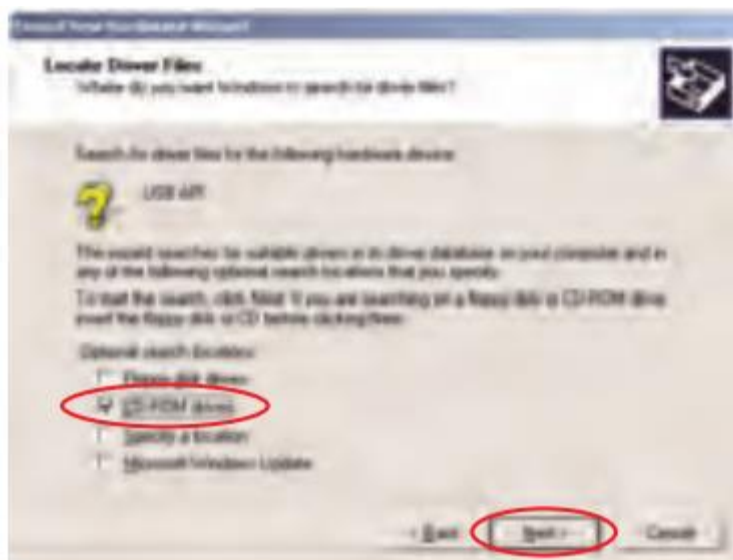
Found New Hardware Wizard

Locate Driver Files
Where do you want Windows to search for driver files?

Search for driver files for the following hardware device:

USB AP

The wizard searches for suitable drivers in its driver database on your computer and in any of the following optional search locations that you specify.

To start the search, click Next. If you are searching on a floppy disk or CD-ROM drive, insert the floppy disk or CD before clicking Next.

Optional search locations:

Floppy disk drives

CD-ROM drives

Specify a location

Microsoft Windows Update

< Back

Next >

Cancel